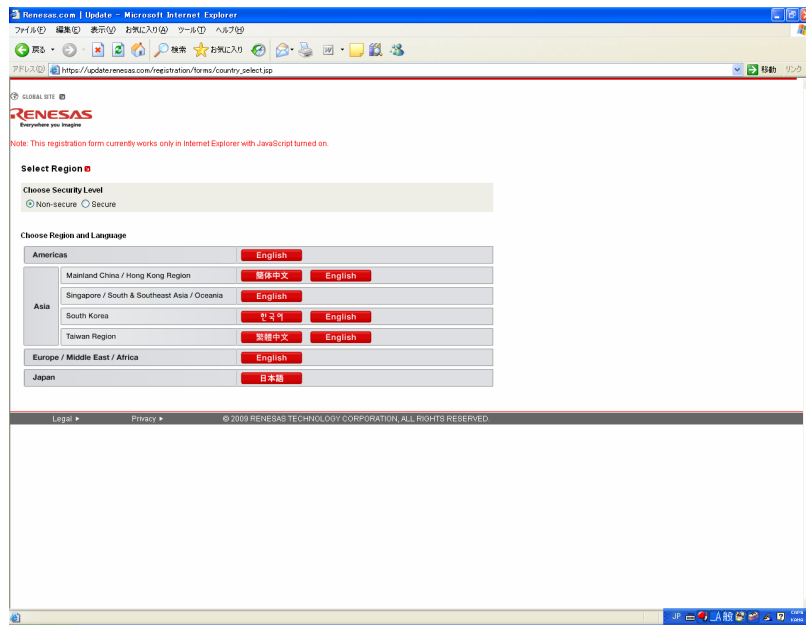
Renesas.com | Update - Microsoft Internet Explorer

ファイル(F) 編集(E) 表示(V) お気に入り(A) ツール(T) ヘルプ(H)

戻る 検索 お気に入り

アドレス(D) https://update.renesas.com/registration/forms/country_select.jsp 移動 リンク

GLOBAL SITE

RENESAS
Everywhere you imagine

Note: This registration form currently works only in Internet Explorer with JavaScript turned on.

Select Region

Choose Security Level
Non-secure Secure

Choose Region and Language

| | | | |
|---|---|---|---|
| Americas | | English | |
| Asia | Mainland China / Hong Kong Region | 簡体中文 | English |
| | Singapore / South & Southeast Asia / Oceania | English | |
| | South Korea | 한국어 | English |
| | Taiwan Region | 繁體中文 | English |
| Europe / Middle East / Africa | | English | |
| Japan | | 日本語 | |

Legal ▸ Privacy ▸ © 2009 RENESAS TECHNOLOGY CORPORATION, ALL RIGHTS RESERVED.

JP